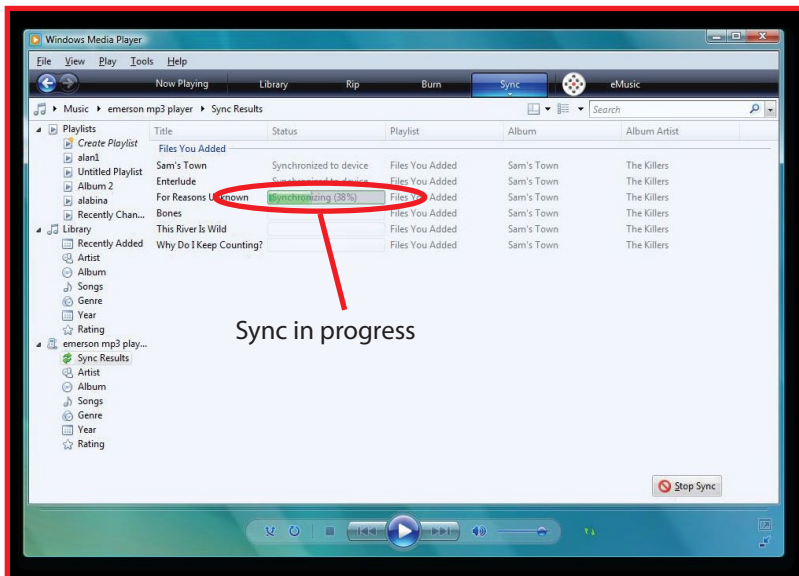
Windows Media Player

File View Play Tools Help

Now Playing Library Rip Burn Sync eMusic

Music ▸ emerson mp3 player ▸ Sync Results

Search

Playlists
Create Playlist
alan1
Untitled Playlist
Album 2
alabina
Recently Chan...
Library
Recently Added
Artist
Album
Songs
Genre
Year
Rating
emerson mp3 play...
Sync Results
Artist
Album
Songs
Genre
Year
Rating

| Title | Status | Playlist | Album | Album Artist |
|---|---|---|---|---|
| Files You Added | | | | |
| Sam's Town | Synchronized to device | Files You Added | Sam's Town | The Killers |
| Enterlude | Synchronized to device | Files You Added | Sam's Town | The Killers |
| For Reasons Unknown | Synchronizing (38%) | Files You Added | Sam's Town | The Killers |
| Bones | | Files You Added | Sam's Town | The Killers |
| This River Is Wild | | Files You Added | Sam's Town | The Killers |
| Why Do I Keep Counting? | | Files You Added | Sam's Town | The Killers |

Sync in progress

Stop Sync